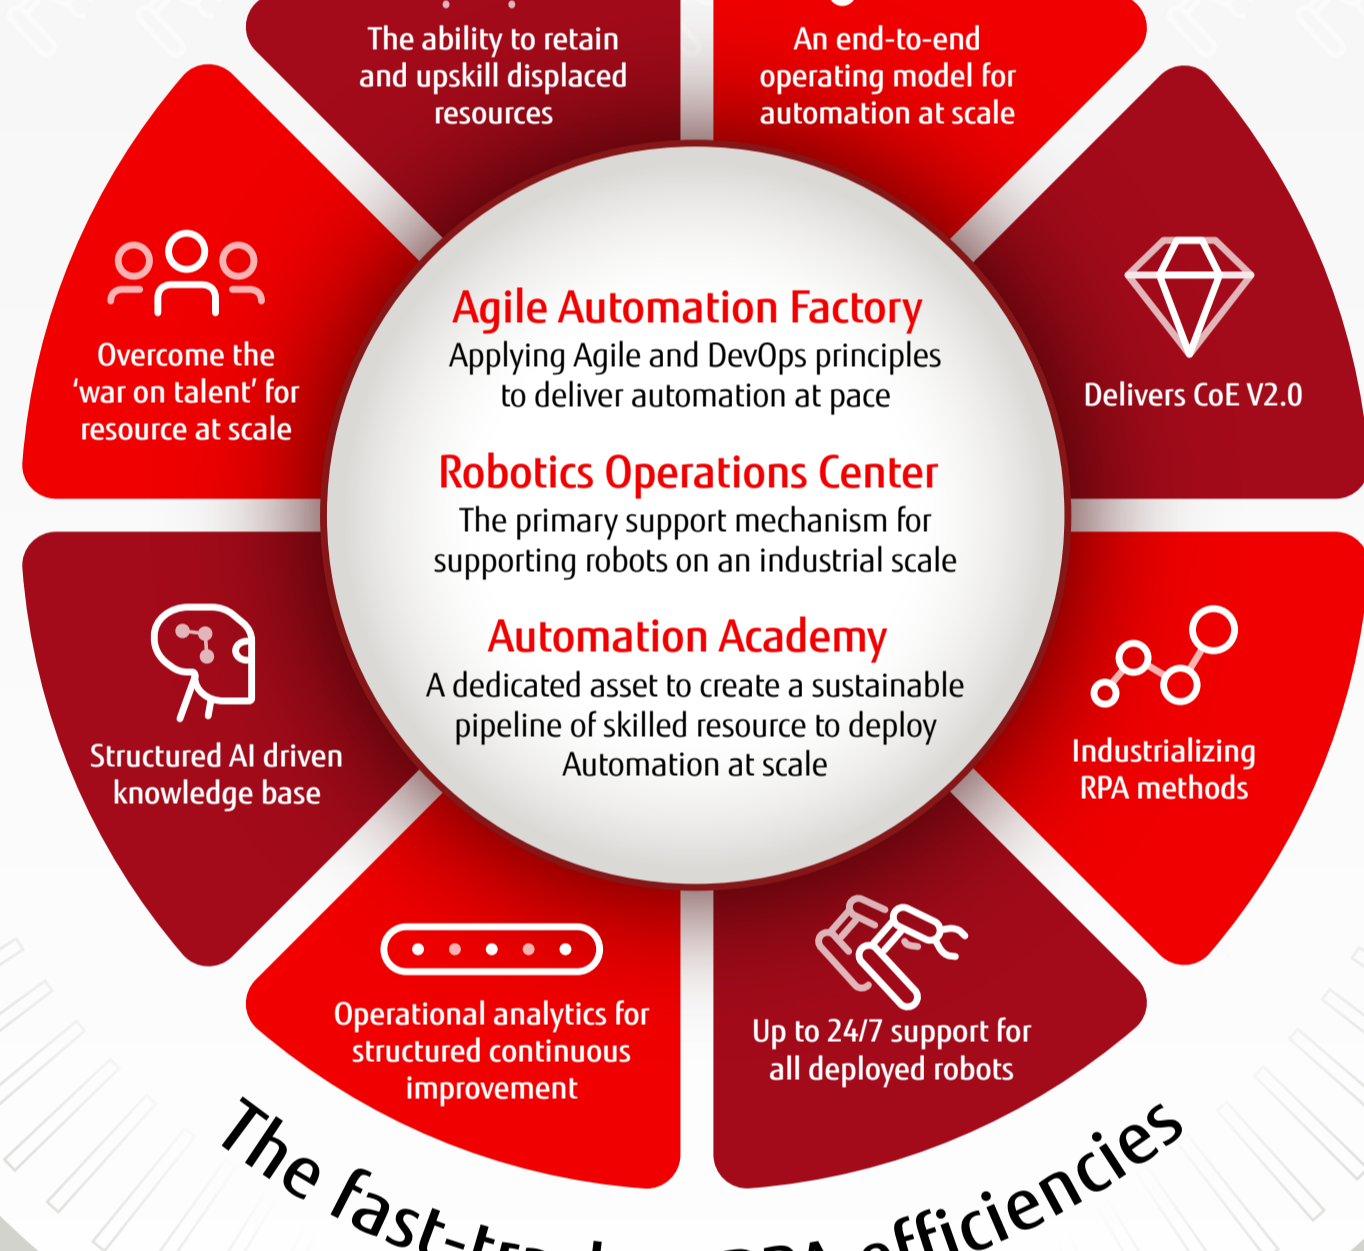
The ability to retain and upskill displaced resources

An end-to-end operating model for automation at scale

Overcome the 'war on talent' for resource at scale

Agile Automation Factory
Applying Agile and DevOps principles to deliver automation at pace

Robotics Operations Center
The primary support mechanism for supporting robots on an industrial scale

Automation Academy
A dedicated asset to create a sustainable pipeline of skilled resource to deploy Automation at scale

Delivers CoE V2.0

Structured AI driven knowledge base

Industrializing RPA methods

Operational analytics for structured continuous improvement

Up to 24/7 support for all deployed robots

The fast-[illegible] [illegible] efficiencies